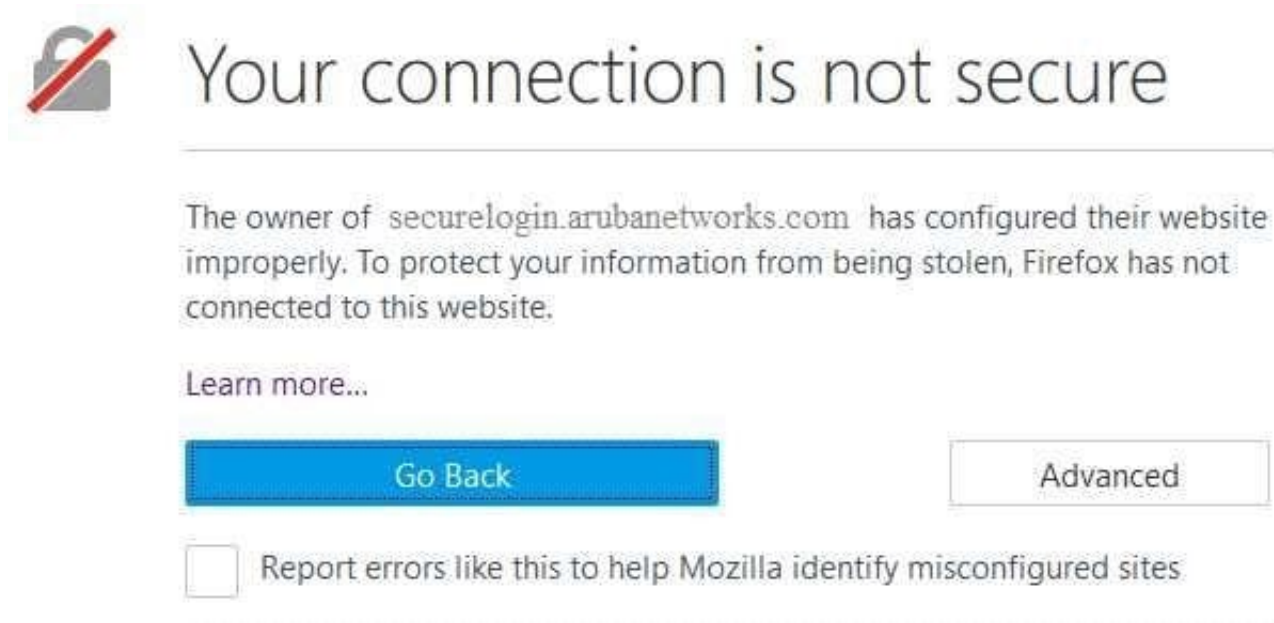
Your connection is not secure

The owner of securelogin.arubanetworks.com has configured their website improperly. To protect your information from being stolen, Firefox has not connected to this website.

Learn more...

Go Back

Advanced

Report errors like this to help Mozilla identify misconfigured sites